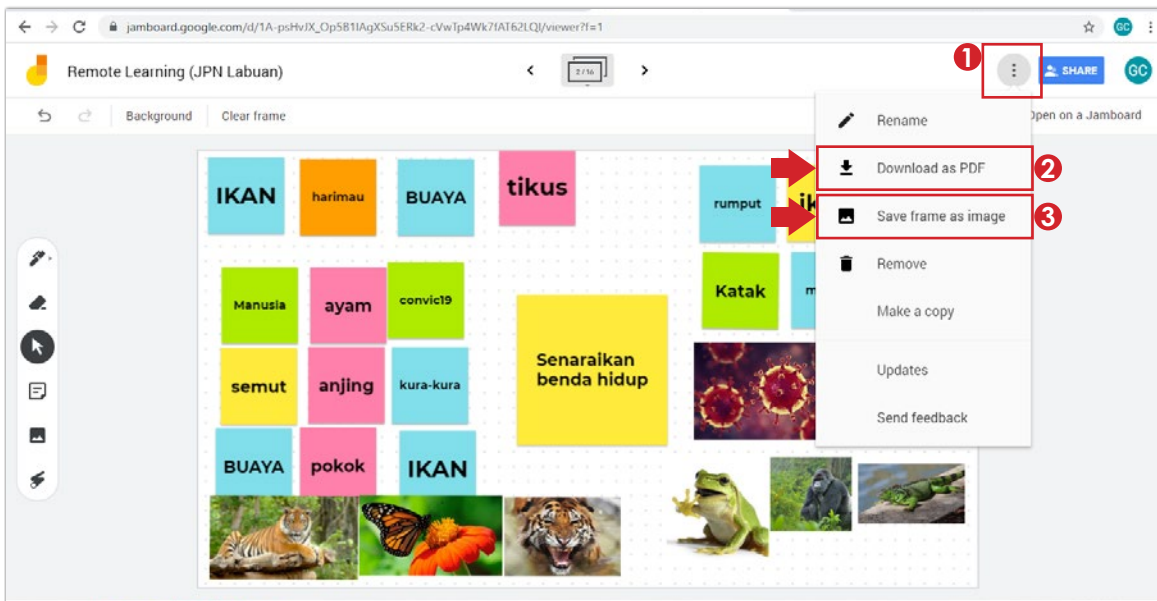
jamboard.google.com/d/1A-psHvJX_Op5B1lAgXSu5ERk2-cVwTp4Wk7fAT62LQI/viewer?f=1

GC

Remote Learning (JPN Labuan)

2 / 16

1

SHARE

GC

Background

Clear frame

Open on a Jamboard

Rename

Download as PDF

2

Save frame as image

3

Remove

Make a copy

Updates

Send feedback

IKAN

harimau

BUAYA

tikus

rumput

ik

Manusia

ayam

convic19

Katak

m

Senaraikan benda hidup

semut

anjing

kura-kura

BUAYA

pokok

IKAN